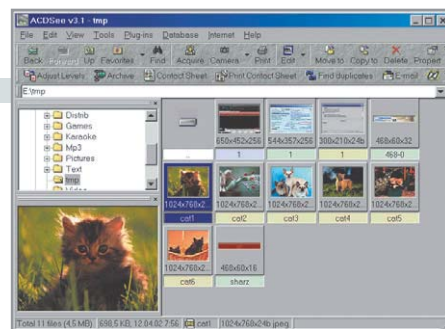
ACDSee v3.1 - tmp

File Edit View Tools Plug-ins Database Internet Help

Back Forward Up Favorites Find Acquire Camera Print Edit Move to Copy to Delete Propert

Adjust Levels Archive Contact Sheet Print Contact Sheet Find duplicates E-mail

E:\tmp

Distrib
Games
Karaoke
Mp3
Pictures
Text
tmp
Video

..

650x452x256

544x357x256

300x210x24b

468x60x32

1

1

1

468-0

1024x768x2...

cat1

1024x768x2...

cat2

1024x768x2...

cat3

1024x768x2...

cat4

1024x768x2...

cat5

1024x768x2...

cat6

468x60x16

sharz

Total 11 files (4.5 MB) 698.5 KB, 12.04.02 7:56 cat1 1024x768x24b jpeg